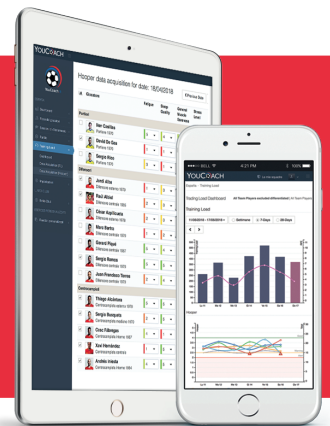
YOUCOACH

Hooper data acquisition for date: 18/04/2018

Fatigue

Sleep Quality

General Muscle Soreness

Portieri

Iker Casillas

Daniel De Gea

Difensori

Jordi Alba

Raúl Albiol

César Azpilicueta

Nacho

Gerard Piqué

Sergio Ramos

Juan Francisco Torres

Centrocampisti

Thiago Alcántara

Sergio Busquets

Cesc Fàbregas

Xavi Hernández

Andrés Iniesta

YOUCOACH

Training Load

Training Load Dashboard

Training Load

7 Days

28 Days

Hooper